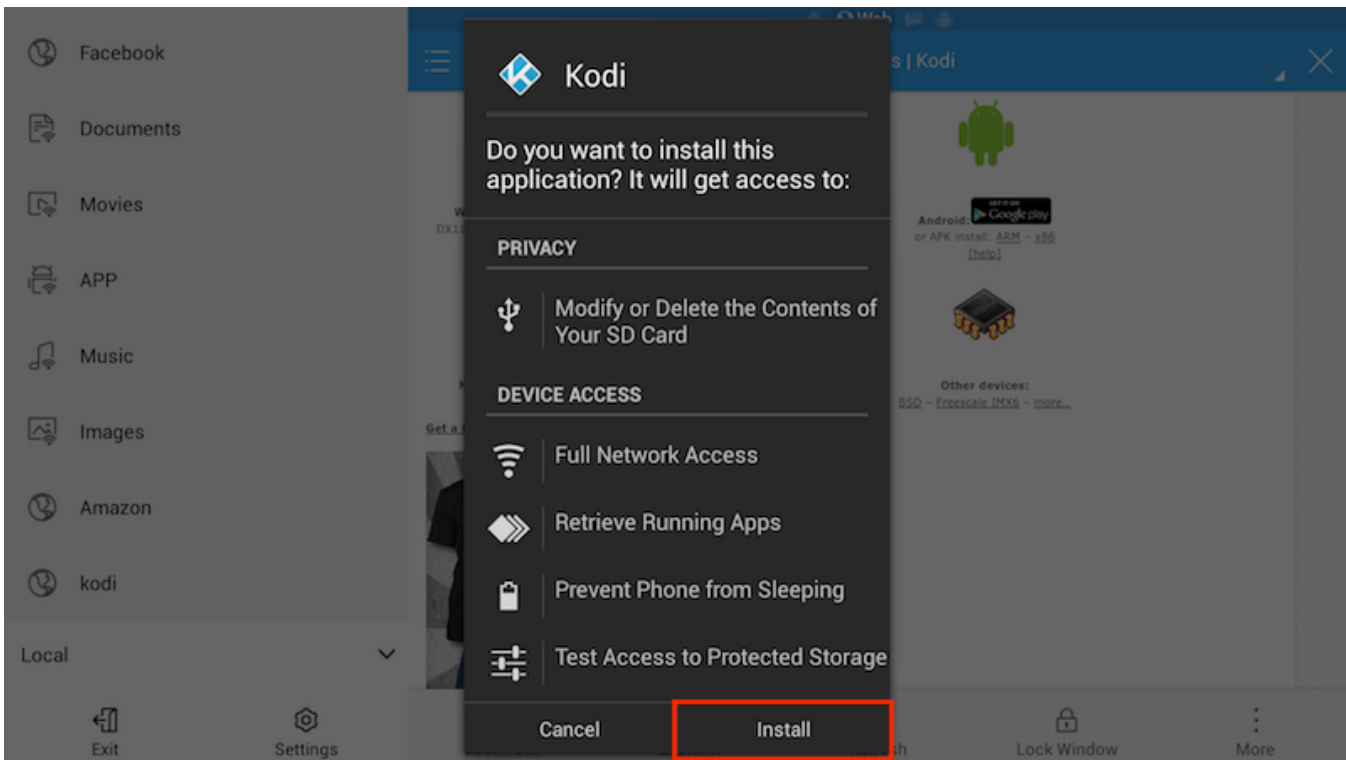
Facebook

Documents

Movies

APP

Music

Images

Amazon

kodi

Local

Exit

Settings

Web

s | Kodi

Kodi

Do you want to install this application? It will get access to:

PRIVACY

Modify or Delete the Contents of Your SD Card

DEVICE ACCESS

Full Network Access

Retrieve Running Apps

Prevent Phone from Sleeping

Test Access to Protected Storage

Cancel

Install

Android

GET IT ON Google play

or APK install: ARM – x86

[help]

Other devices:

BSD – Freescale IMX6 – more...

Get a

Lock Window

More